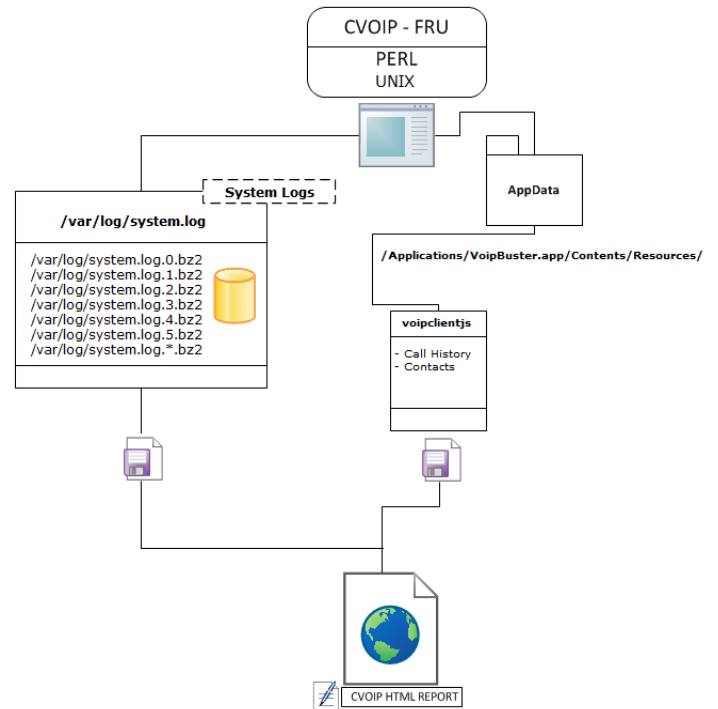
CVOIP - FRU

PERL
UNIX

System Logs

/var/log/system.log

/var/log/system.log.0.bz2
/var/log/system.log.1.bz2
/var/log/system.log.2.bz2
/var/log/system.log.3.bz2
/var/log/system.log.4.bz2
/var/log/system.log.5.bz2
/var/log/system.log.*.bz2

AppData

/Applications/VoipBuster.app/Contents/Resources/

voipclientjs

- Call History
- Contacts

CVOIP HTML REPORT